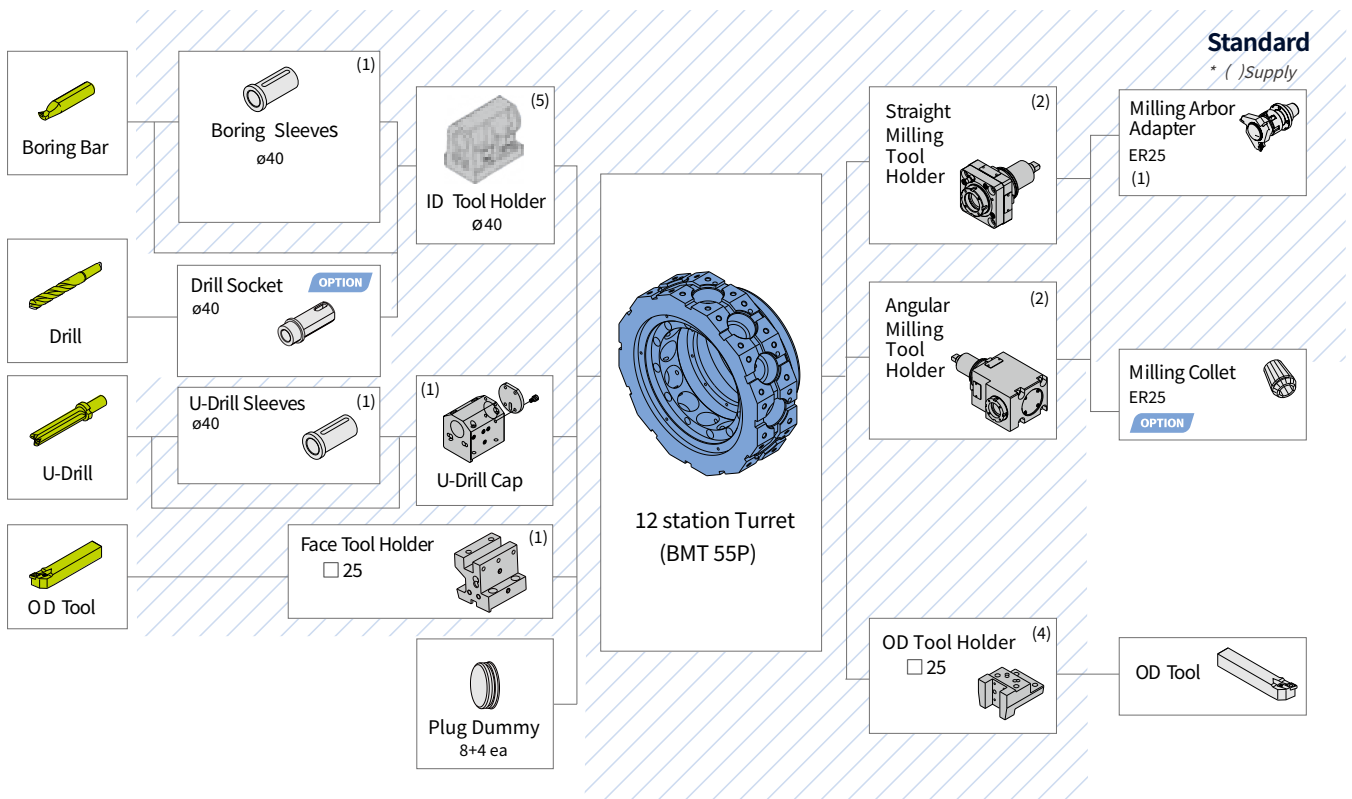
Standard
* ( )Supply

Boring Bar

(1)
Boring Sleeves
ø40

(5)
ID Tool Holder
ø40

Drill

Drill Socket OPTION
ø40

U-Drill

U-Drill Sleeves (1)
ø40

(1)
U-Drill Cap

O D Tool

Face Tool Holder (1)
☐25

Plug Dummy
8+4 ea

12 station Turret
(BMT 55P)

Straight Milling Tool Holder (2)

Angular Milling Tool Holder (2)

OD Tool Holder (4)
☐25

Milling Arbor Adapter
ER25
(1)

Milling Collet
ER25
OPTION

OD Tool